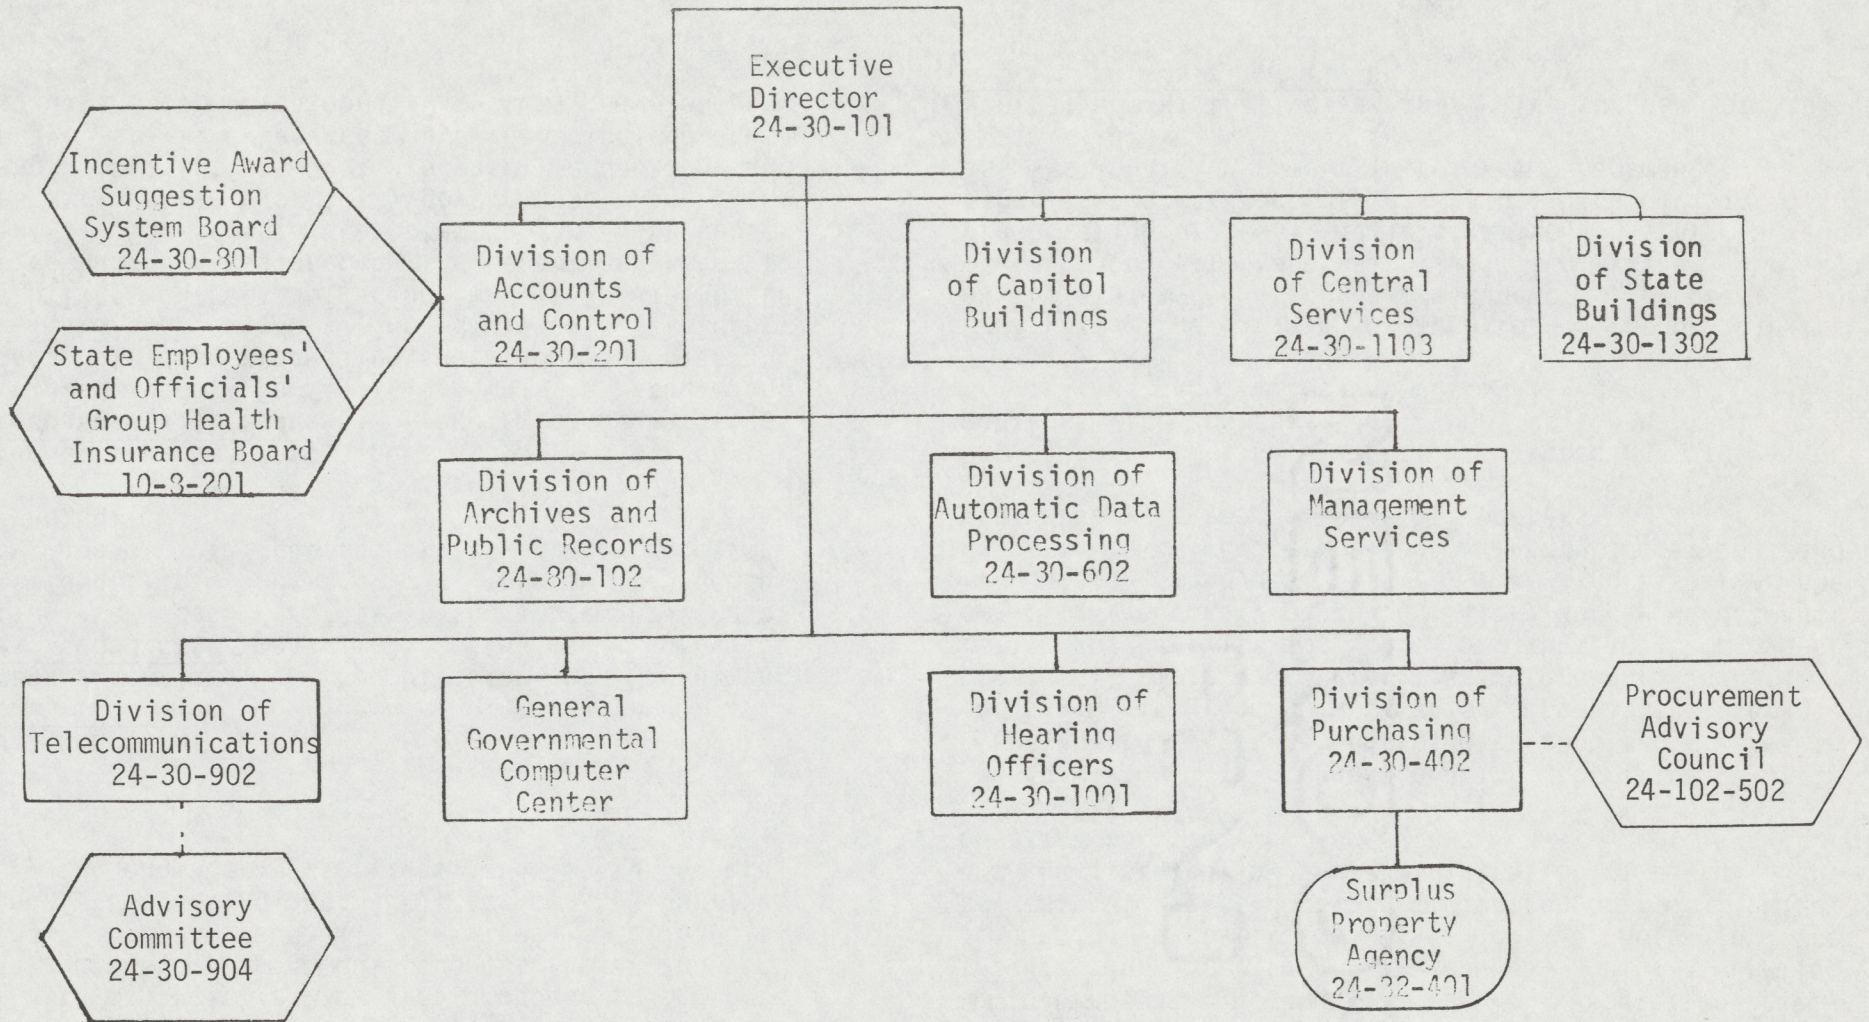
Executive Director 24-30-101

Incentive Award Suggestion System Board 24-30-801

State Employees' and Officials' Group Health Insurance Board 10-8-201

Division of Accounts and Control 24-30-201

Division of Capitol Buildings

Division of Central Services 24-30-1103

Division of State Buildings 24-30-1302

Division of Archives and Public Records 24-80-102

Division of Automatic Data Processing 24-30-602

Division of Management Services

Division of Telecommunications 24-30-902

General Governmental Computer Center

Division of Hearing Officers 24-30-1001

Division of Purchasing 24-30-402

Procurement Advisory Council 24-102-502

Advisory Committee 24-30-904

Surplus Property Agency 24-32-401